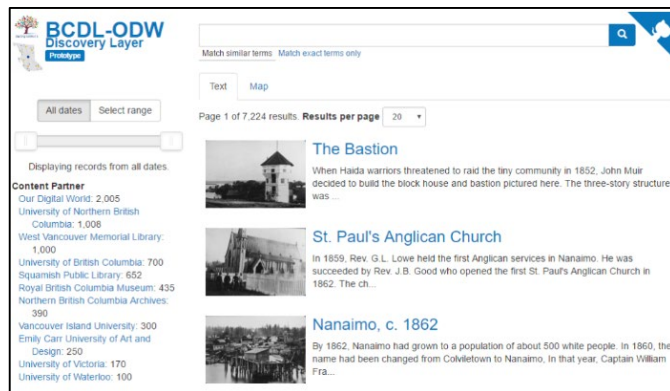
BCDL-ODW
Discovery Layer
Prototype

Match similar terms Match exact terms only

Text Map

All dates Select range

Displaying records from all dates.

Content Partner
Our Digital World: 2,005
University of Northern British Columbia: 1,008
West Vancouver Memorial Library: 1,000
University of British Columbia: 700
Squamish Public Library: 652
Royal British Columbia Museum: 435
Northern British Columbia Archives: 390
Vancouver Island University: 300
Emily Carr University of Art and Design: 250
University of Victoria: 170
University of Waterloo: 100

Page 1 of 7,224 results. Results per page 20

The Bastion
When Haida warriors threatened to raid the tiny community in 1852, John Muir decided to build the block house and bastion pictured here. The three-story structure was ...

St. Paul's Anglican Church
In 1859, Rev. G.L. Lowe held the first Anglican services in Nanaimo. He was succeeded by Rev. J.B. Good who opened the first St. Paul's Anglican Church in 1862. The ch...

Nanaimo, c. 1862
By 1862, Nanaimo had grown to a population of about 500 white people. In 1860, the name had been changed from Colviletown to Nanaimo, In that year, Captain William Fra...